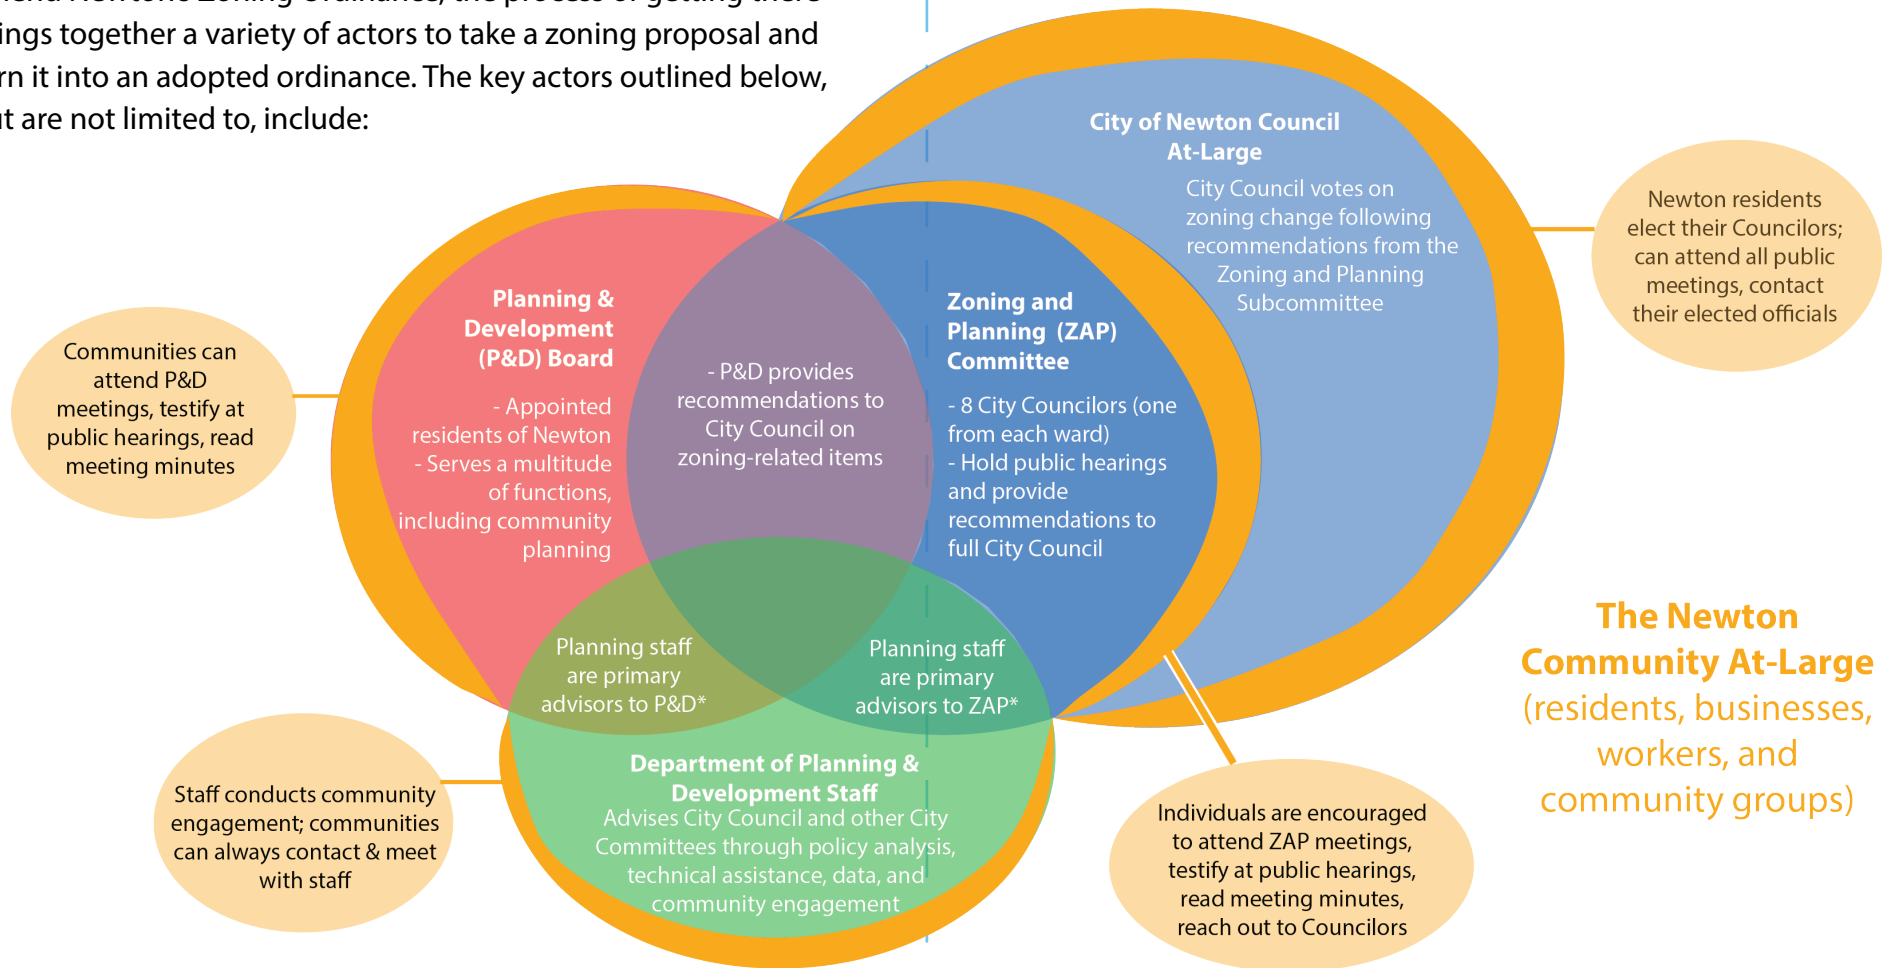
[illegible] Newton's Zoning Ordinance, the process of getting there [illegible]ings together a variety of actors to take a zoning proposal and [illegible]rn it into an adopted ordinance. The key actors outlined below, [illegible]t are not limited to, include:

City of Newton Council At-Large

City Council votes on zoning change following recommendations from the Zoning and Planning Subcommittee

Newton residents elect their Councilors; can attend all public meetings, contact their elected officials

Planning & Development (P&D) Board

- Appointed residents of Newton
- Serves a multitude of functions, including community planning

- P&D provides recommendations to City Council on zoning-related items

Zoning and Planning (ZAP) Committee

- 8 City Councilors (one from each ward)
- Hold public hearings and provide recommendations to full City Council

Communities can attend P&D meetings, testify at public hearings, read meeting minutes

Planning staff are primary advisors to P&D*

Planning staff are primary advisors to ZAP*

The Newton Community At-Large (residents, businesses, workers, and community groups)

Department of Planning & Development Staff

Advises City Council and other City Committees through policy analysis, technical assistance, data, and community engagement

Staff conducts community engagement; communities can always contact & meet with staff

Individuals are encouraged to attend ZAP meetings, testify at public hearings, read meeting minutes, reach out to Councilors